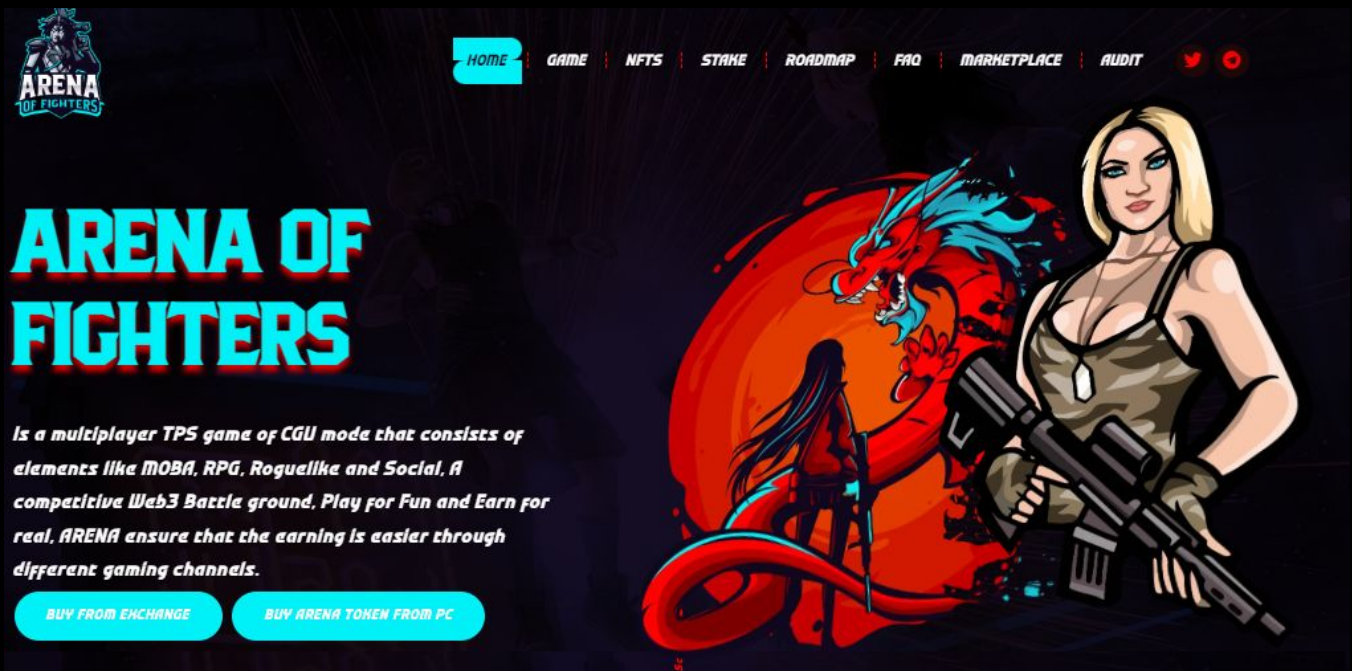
ARENA OF FIGHTERS

HOME | GAME | NFTS | STAKE | ROADMAP | FAQ | MARKETPLACE | AUDIT

ARENA OF FIGHTERS

Is a multiplayer TPS game of CGU mode that consists of elements like MOBA, RPG, Roguelike and Social, A competitive Web3 Battle ground, Play for Fun and Earn for real, ARENA ensure that the earning is easier through different gaming channels.

BUY FROM EXCHANGE

BUY ARENA TOKEN FROM PC